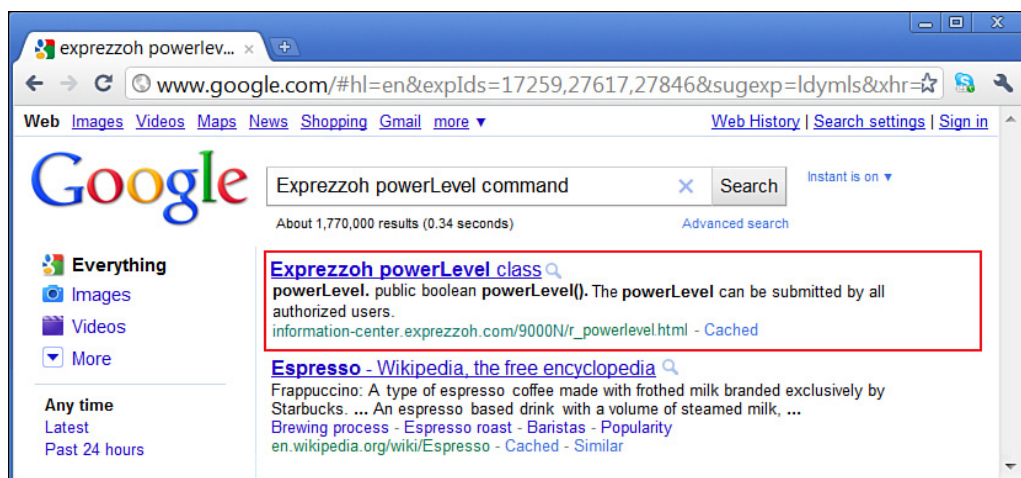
exprezzoh powerlev... ×

www.google.com/#hl=en&expIds=17259,27617,27846&sugexp=ldymls&xhr=

Web Images Videos Maps News Shopping Gmail more ▼

Web History | Search settings | Sign in

Google

Exprezzoh powerLevel command

Search

Instant is on ▼

About 1,770,000 results (0.34 seconds)

Advanced search

Everything
Images
Videos
More

Any time
Latest
Past 24 hours

Exprezzoh powerLevel class
powerLevel. public boolean powerLevel(). The powerLevel can be submitted by all authorized users.
information-center.exprezzoh.com/9000N/r_powerlevel.html - Cached

Espresso - Wikipedia, the free encyclopedia
Frappuccino: A type of espresso coffee made with frothed milk branded exclusively by Starbucks. ... An espresso based drink with a volume of steamed milk, ...
Brewing process - Espresso roast - Baristas - Popularity
en.wikipedia.org/wiki/Espresso - Cached - Similar